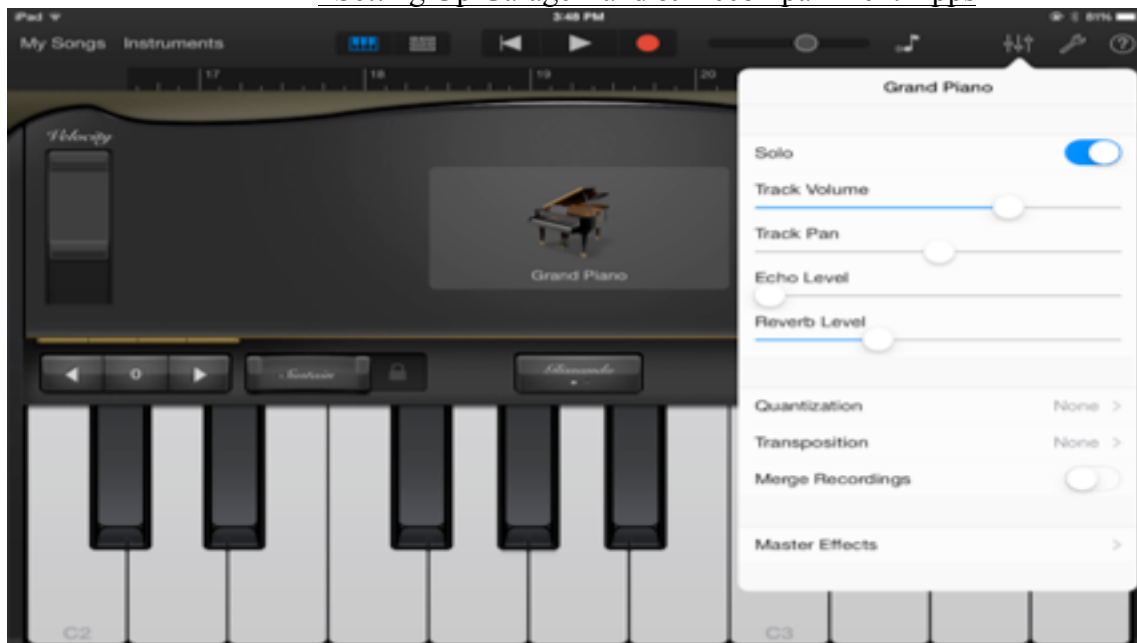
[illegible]

iPad
3:48 PM
81%

My Songs
Instruments

17
18
19
20

Velocity

Grand Piano

0
Sustain
Glissando

C2
C3

Grand Piano

Solo
Track Volume
Track Pan
Echo Level
Reverb Level

Quantization
None >
Transposition
None >
Merge Recordings

Master Effects
>